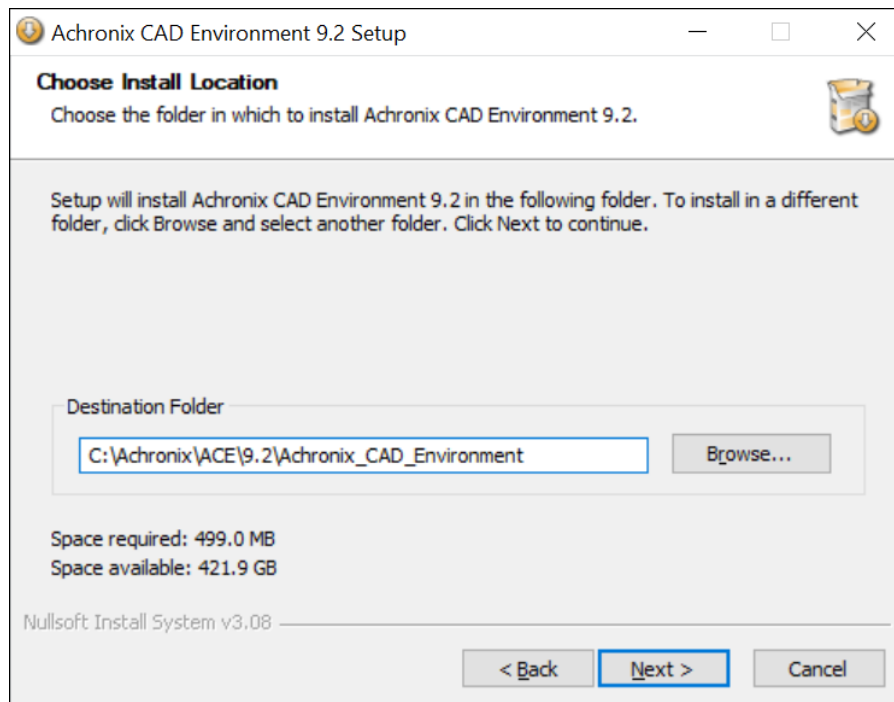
Achronix CAD Environment 9.2 Setup

Choose Install Location

Choose the folder in which to install Achronix CAD Environment 9.2.

Setup will install Achronix CAD Environment 9.2 in the following folder. To install in a different folder, click Browse and select another folder. Click Next to continue.

Destination Folder

C:\Achronix\ACE\9.2\Achronix_CAD_Environment

Browse...

Space required: 499.0 MB

Space available: 421.9 GB

Nullsoft Install System v3.08

< Back

Next >

Cancel